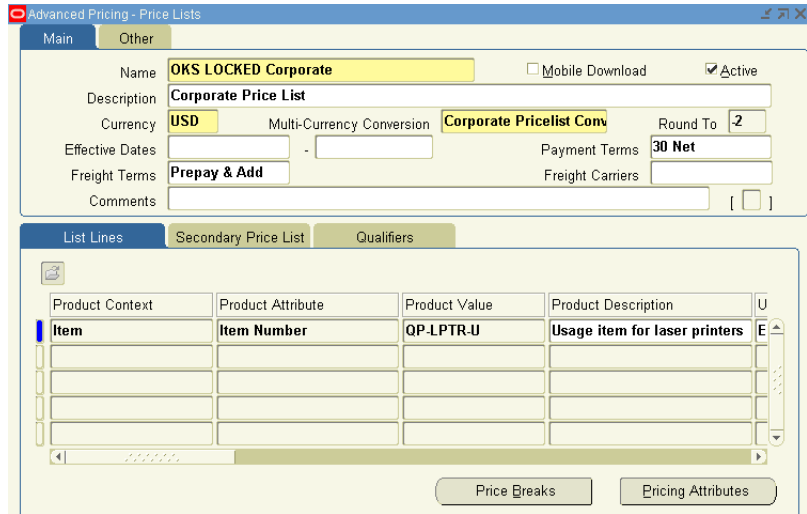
Advanced Pricing - Price Lists

Main | Other

Name: OKS LOCKED Corporate
Mobile Download
Active
Description: Corporate Price List
Currency: USD
Multi-Currency Conversion: Corporate Pricelist Conv
Round To: -2
Effective Dates: -
Payment Terms: 30 Net
Freight Terms: Prepay & Add
Freight Carriers
Comments
[ ]

List Lines | Secondary Price List | Qualifiers

| Product Context | Product Attribute | Product Value | Product Description | U |
|---|---|---|---|---|
| Item | Item Number | QP-LPTR-U | Usage item for laser printers | E |
| | | | | |
| | | | | |
| | | | | |
| | | | | |

Price Breaks
Pricing Attributes